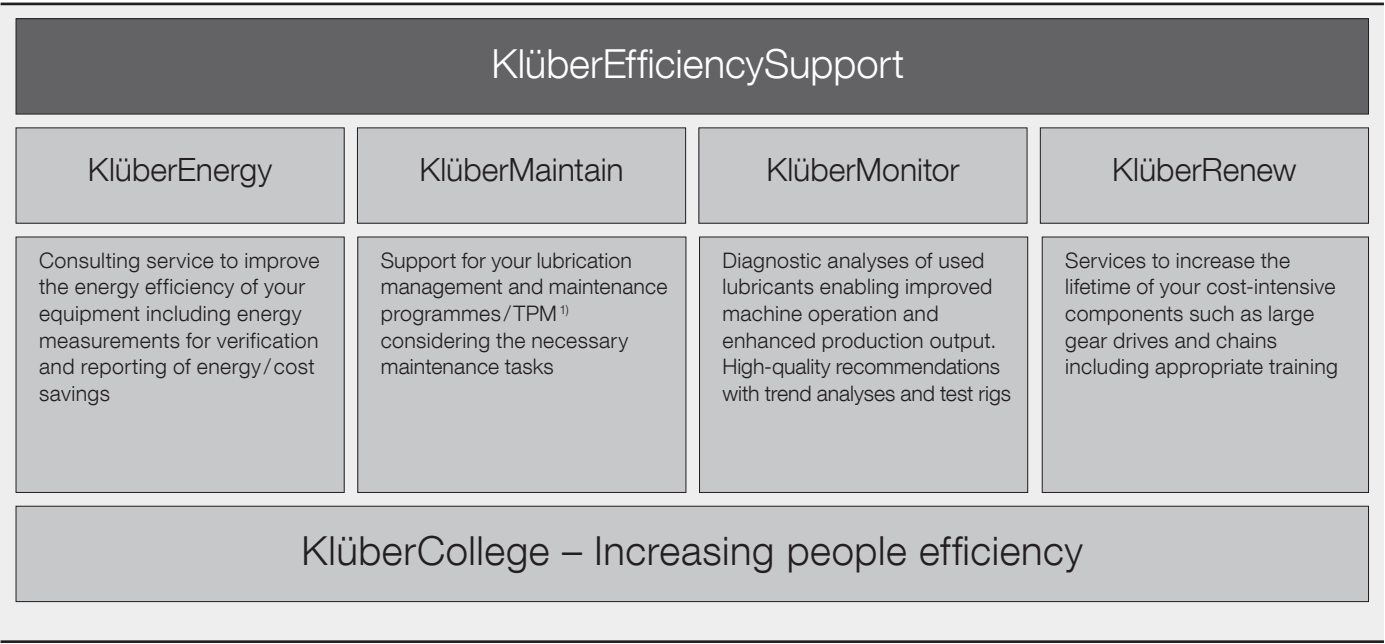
KlüberEfficiencySupport

KlüberEnergy

Consulting service to improve the energy efficiency of your equipment including energy measurements for verification and reporting of energy/cost savings

KlüberMaintain

Support for your lubrication management and maintenance programmes/TPM $^{1)}$ considering the necessary maintenance tasks

KlüberMonitor

Diagnostic analyses of used lubricants enabling improved machine operation and enhanced production output. High-quality recommendations with trend analyses and test rigs

KlüberRenew

Services to increase the lifetime of your cost-intensive components such as large gear drives and chains including appropriate training

KlüberCollege – Increasing people efficiency